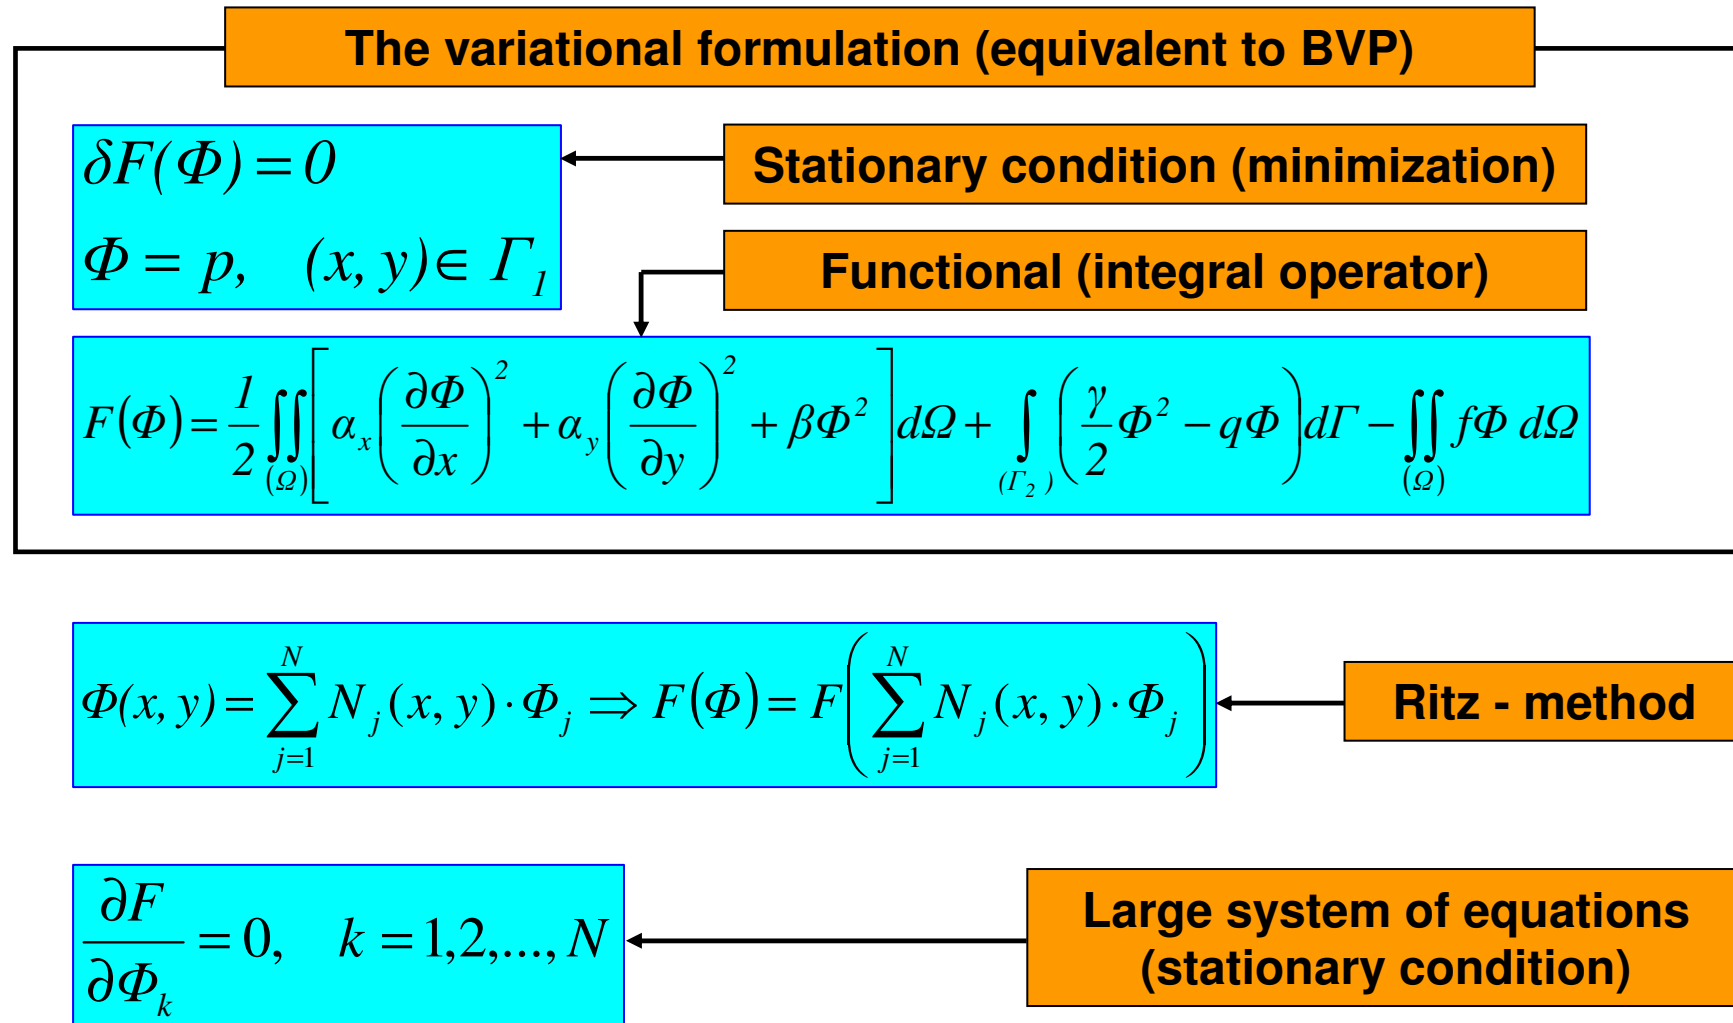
The variational formulation (equivalent to BVP)

$\delta F(\Phi)=0$

$\Phi = p, \quad (x,y)\in \Gamma_1$

Stationary condition (minimization)

Functional (integral operator)

$F(\Phi)=\frac{1}{2}\iint_{(\Omega)}\left[\alpha_x\left(\frac{\partial\Phi}{\partial x}\right)^2+\alpha_y\left(\frac{\partial\Phi}{\partial y}\right)^2+\beta\Phi^2\right]d\Omega+\int_{(\Gamma_2)}\left(\frac{\gamma}{2}\Phi^2-q\Phi\right)d\Gamma-\iint_{(\Omega)}f\Phi\, d\Omega$

$\Phi(x,y)=\sum_{j=1}^{N}N_j(x,y)\cdot\Phi_j \Rightarrow F(\Phi)=F\left(\sum_{j=1}^{N}N_j(x,y)\cdot\Phi_j\right)$

Ritz - method

$\frac{\partial F}{\partial \Phi_k}=0, \quad k=1,2,...,N$

Large system of equations (stationary condition)